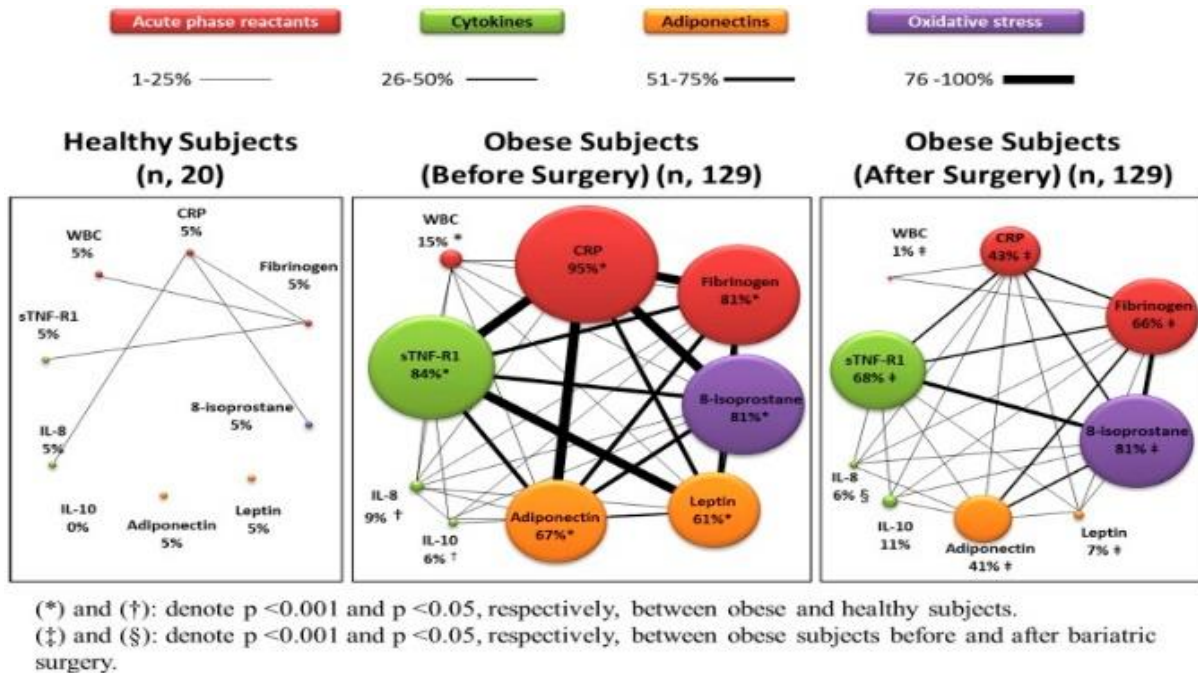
Acute phase reactants

Cytokines

Adiponectins

Oxidative stress

1-25%

26-50%

51-75%

76 -100%

Healthy Subjects (n, 20)

WBC 5%

CRP 5%

Fibrinogen 5%

sTNF-R1 5%

8-isoprostane 5%

IL-8 5%

IL-10 0%

Adiponectin 5%

Leptin 5%

Obese Subjects (Before Surgery) (n, 129)

WBC 15% *

CRP 95%*

Fibrinogen 81%*

sTNF-R1 84%*

8-isoprostane 81%*

IL-8 9% †

IL-10 6% †

Adiponectin 67%*

Leptin 61%*

Obese Subjects (After Surgery) (n, 129)

WBC 1% ‡

CRP 43% ‡

Fibrinogen 66% ‡

sTNF-R1 68% ‡

8-isoprostane 81% ‡

IL-8 6% §

IL-10 11%

Adiponectin 41% ‡

Leptin 7% ‡

(*) and (†): denote p <0.001 and p <0.05, respectively, between obese and healthy subjects.
(‡) and (§): denote p <0.001 and p <0.05, respectively, between obese subjects before and after bariatric surgery.